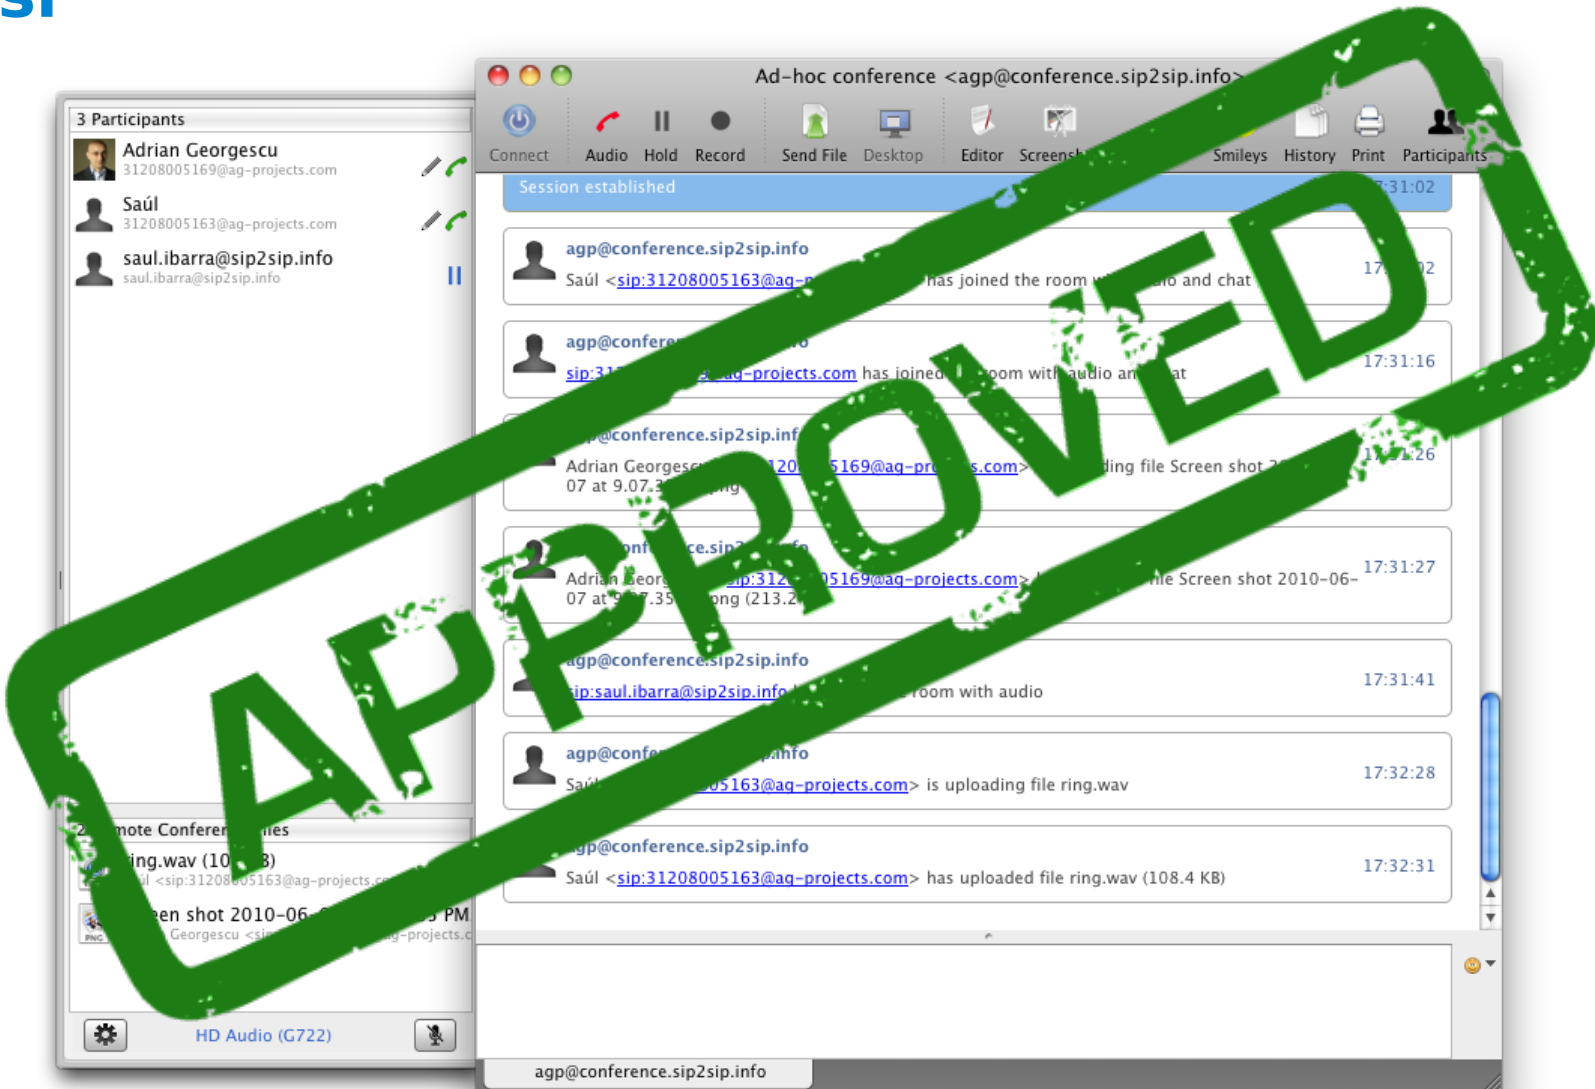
SI

3 Participants

Adrian Georgescu
31208005169@ag-projects.com

Saúl
31208005163@ag-projects.com

saul.ibarra@sip2sip.info
saul.ibarra@sip2sip.info

Ad-hoc conference <agp@conference.sip2sip.info>

Connect Audio Hold Record Send File Desktop Editor Screensh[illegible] Smileys History Print Participants

Session established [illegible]:31:02

agp@conference.sip2sip.info
Saúl <sip:31208005163@ag-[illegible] has joined the room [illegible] and chat 17:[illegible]02

agp@confere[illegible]
sip:31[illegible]ag-projects.com has joined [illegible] room with audio an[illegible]at 17:31:16

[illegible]@conference.sip2sip.inf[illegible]
Adrian Georges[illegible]120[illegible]5169@ag-pr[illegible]s.com> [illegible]ding file Screen shot 2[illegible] 07 at 9.07.3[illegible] 1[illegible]:26

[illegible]nf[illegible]ce.sip2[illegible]
Adrian Georg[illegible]ip:312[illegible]5169@ag-projects.com> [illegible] file Screen shot 2010-06-07 at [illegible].35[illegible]png (213.2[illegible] 17:31:27

agp@conference.sip2sip.info
sip:saul.ibarra@sip2sip.info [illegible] room with audio 17:31:41

agp@conf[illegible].info
Saú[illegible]05163@ag-projects.com> is uploading file ring.wav 17:32:28

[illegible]p@conference.sip2sip.info
Saúl <sip:31208005163@ag-projects.com> has uploaded file ring.wav (108.4 KB) 17:32:31

2 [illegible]mote Conferen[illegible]es
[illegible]ing.wav (10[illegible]3)
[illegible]l <sip:31208005163@ag-projects.c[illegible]
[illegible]en shot 2010-06-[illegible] PM
Georgescu <si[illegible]ag-projects.c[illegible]
PNG

HD Audio (G722)

agp@conference.sip2sip.info

APPROVED